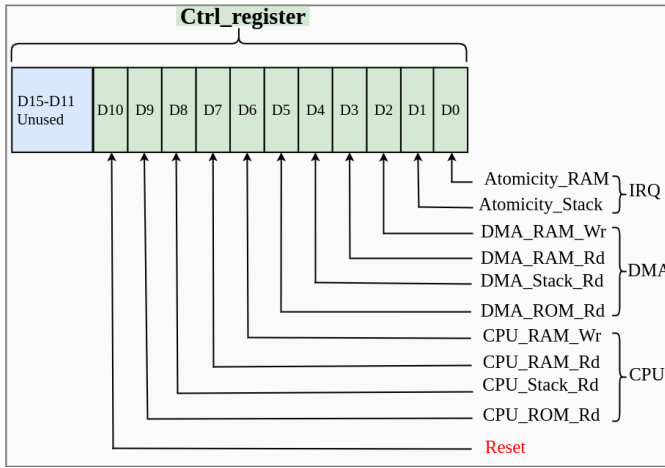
Ctrl_register

D15-D11 Unused

D10 D9 D8 D7 D6 D5 D4 D3 D2 D1 D0

Atomicity_RAM
Atomicity_Stack
IRQ

DMA_RAM_Wr
DMA_RAM_Rd
DMA_Stack_Rd
DMA_ROM_Rd
DMA

CPU_RAM_Wr
CPU_RAM_Rd
CPU_Stack_Rd
CPU_ROM_Rd
CPU

Reset